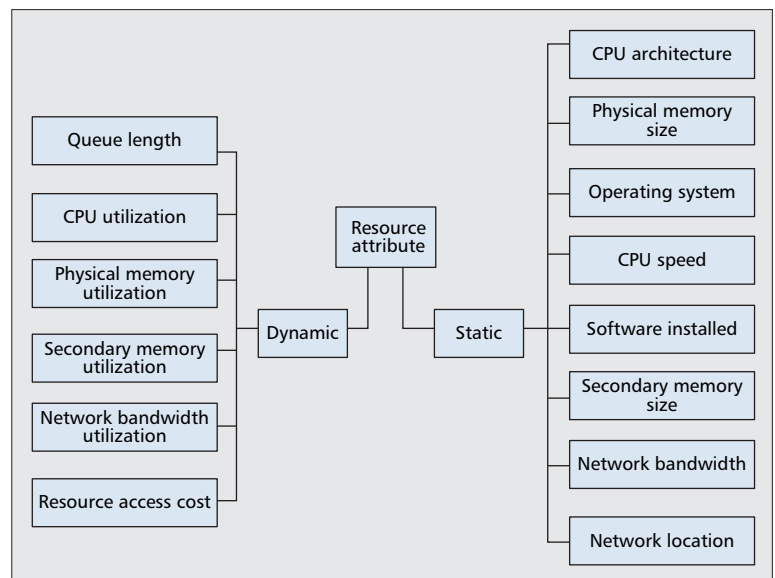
Resource attribute

Dynamic

Queue length

CPU utilization

Physical memory utilization

Secondary memory utilization

Network bandwidth utilization

Resource access cost

Static

CPU architecture

Physical memory size

Operating system

CPU speed

Software installed

Secondary memory size

Network bandwidth

Network location